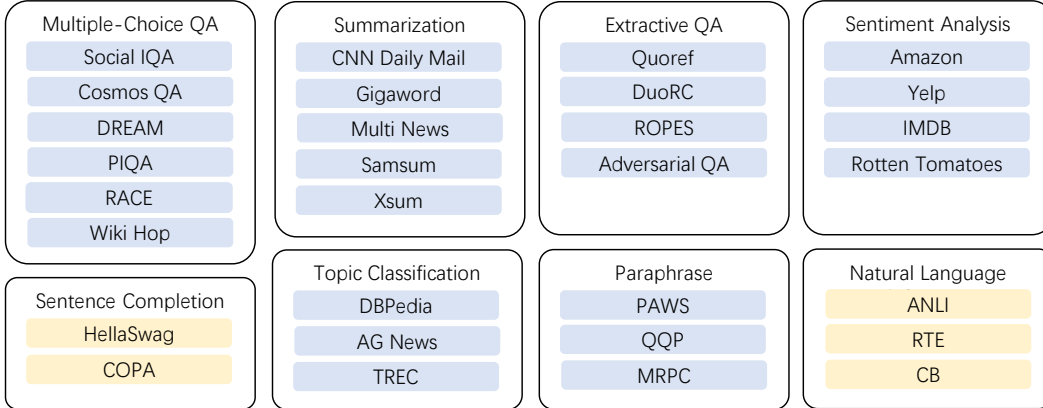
Multiple-Choice QA
Social IQA
Cosmos QA
DREAM
PIQA
RACE
Wiki Hop

Summarization
CNN Daily Mail
Gigaword
Multi News
Samsum
Xsum

Extractive QA
Quoref
DuoRC
ROPES
Adversarial QA

Sentiment Analysis
Amazon
Yelp
IMDB
Rotten Tomatoes

Sentence Completion
HellaSwag
COPA

Topic Classification
DBPedia
AG News
TREC

Paraphrase
PAWS
QQP
MRPC

Natural Language
ANLI
RTE
CB